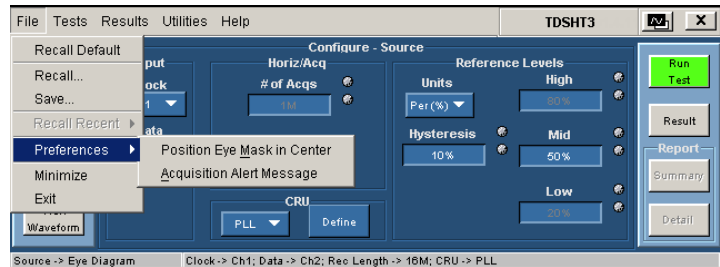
File Tests Results Utilities Help

TDSHT3

X

Recall Default

Recall...

Save...

Recall Recent ▸

Preferences ▸

Minimize

Exit

Position Eye Mask in Center

Acquisition Alert Message

Configure - Source

put

lock

1

ata

Waveform

Horiz/Acq

# of Acqs

1M

CRU

PLL

Define

Reference Levels

Units

Per(%)

Hysteresis

10%

High

80%

Mid

50%

Low

20%

Run Test

Result

Report

Summary

Detail

Source -> Eye Diagram

Clock -> Ch1; Data -> Ch2; Rec Length -> 16M; CRU -> PLL